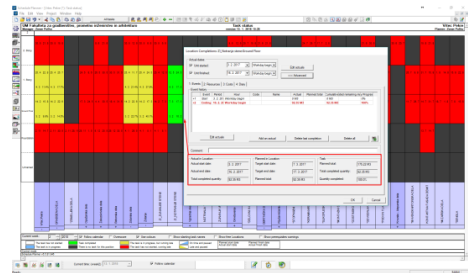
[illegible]

UM Fakulteta za gradbeništvo, prometno inženirstvo in arhitekturo

Task status

Location Completion: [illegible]

Actual dates

Actual start 3. 1. 2017

Total finished 31. 1. 2017

Edit results

Events

Resources

Costs

Add event

Add as restart

Delete last completion

Delete all

Planned in Location

Actual start date 3. 1. 2017

Target start date 3. 1. 2017

Actual end date 31. 1. 2017

Target end date 31. 1. 2017

Total completed quantity

OK

Cancel

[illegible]